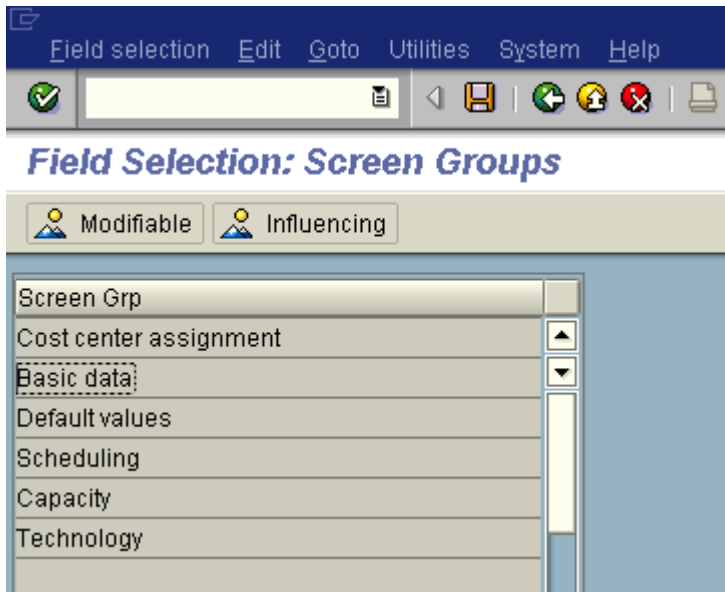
Field selection Edit Goto Utilities System Help

Field Selection: Screen Groups

Modifiable Influencing

| Screen Grp |
|---|
| Cost center assignment |
| Basic data |
| Default values |
| Scheduling |
| Capacity |
| Technology |